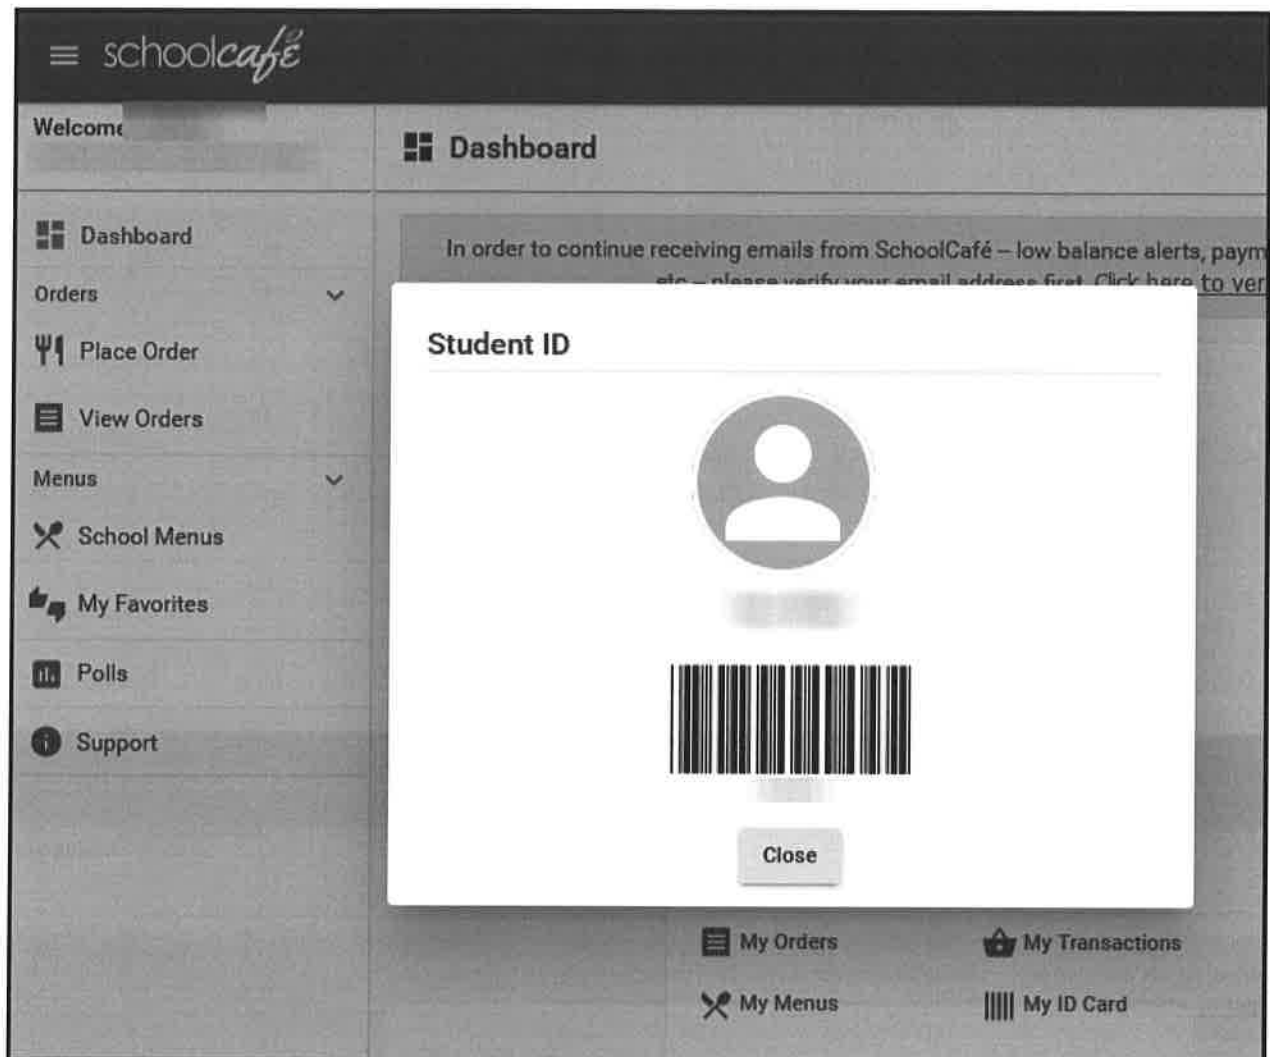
schoolcafé

Welcome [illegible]

Dashboard

Dashboard

Orders

Place Order

View Orders

Menus

School Menus

My Favorites

Polls

Support

In order to continue receiving emails from SchoolCafé – low balance alerts, paym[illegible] etc – please verify your email address first. Click here to ver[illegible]

Student ID

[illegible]

Close

My Orders

My Transactions

My Menus

My ID Card